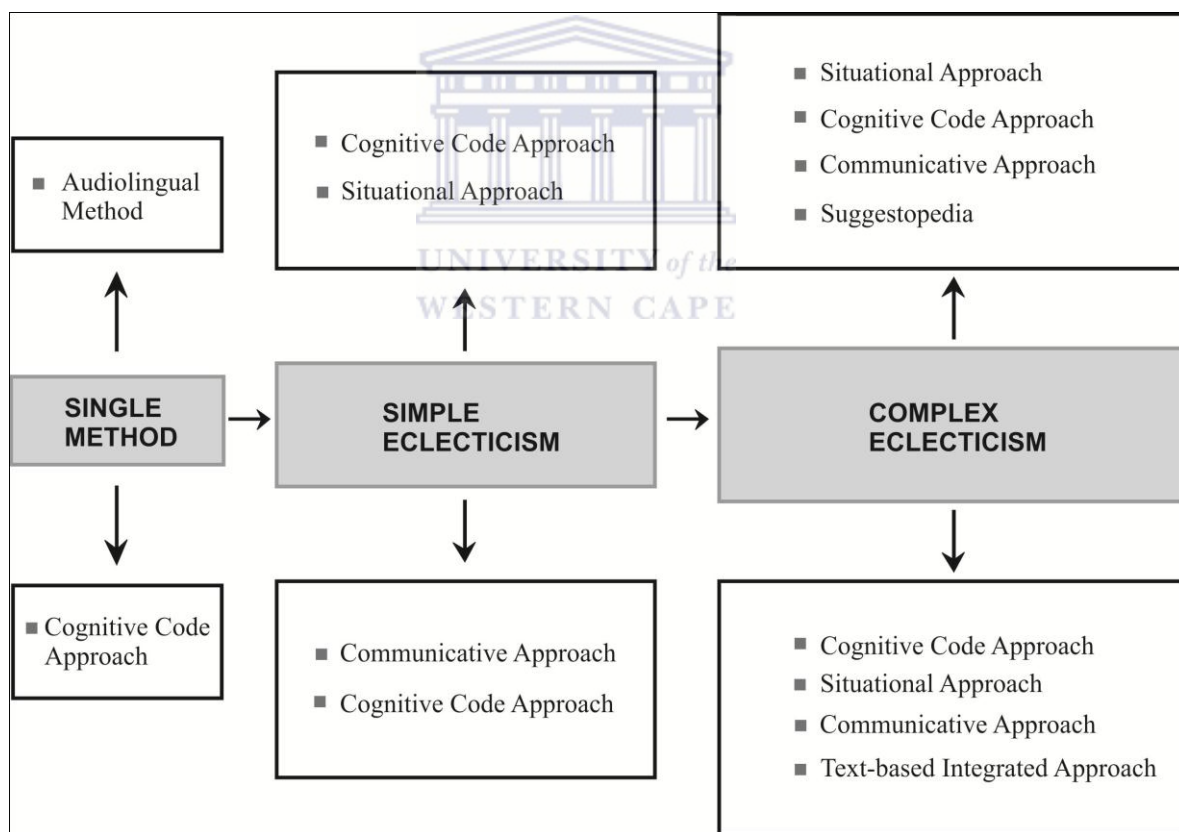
■ Audiolingual Method

■ Cognitive Code Approach
■ Situational Approach

■ Situational Approach
■ Cognitive Code Approach
■ Communicative Approach
■ Suggestopedia

UNIVERSITY of the
WESTERN CAPE

SINGLE METHOD

SIMPLE ECLECTICISM

COMPLEX ECLECTICISM

■ Cognitive Code Approach

■ Communicative Approach
■ Cognitive Code Approach

■ Cognitive Code Approach
■ Situational Approach
■ Communicative Approach
■ Text-based Integrated Approach